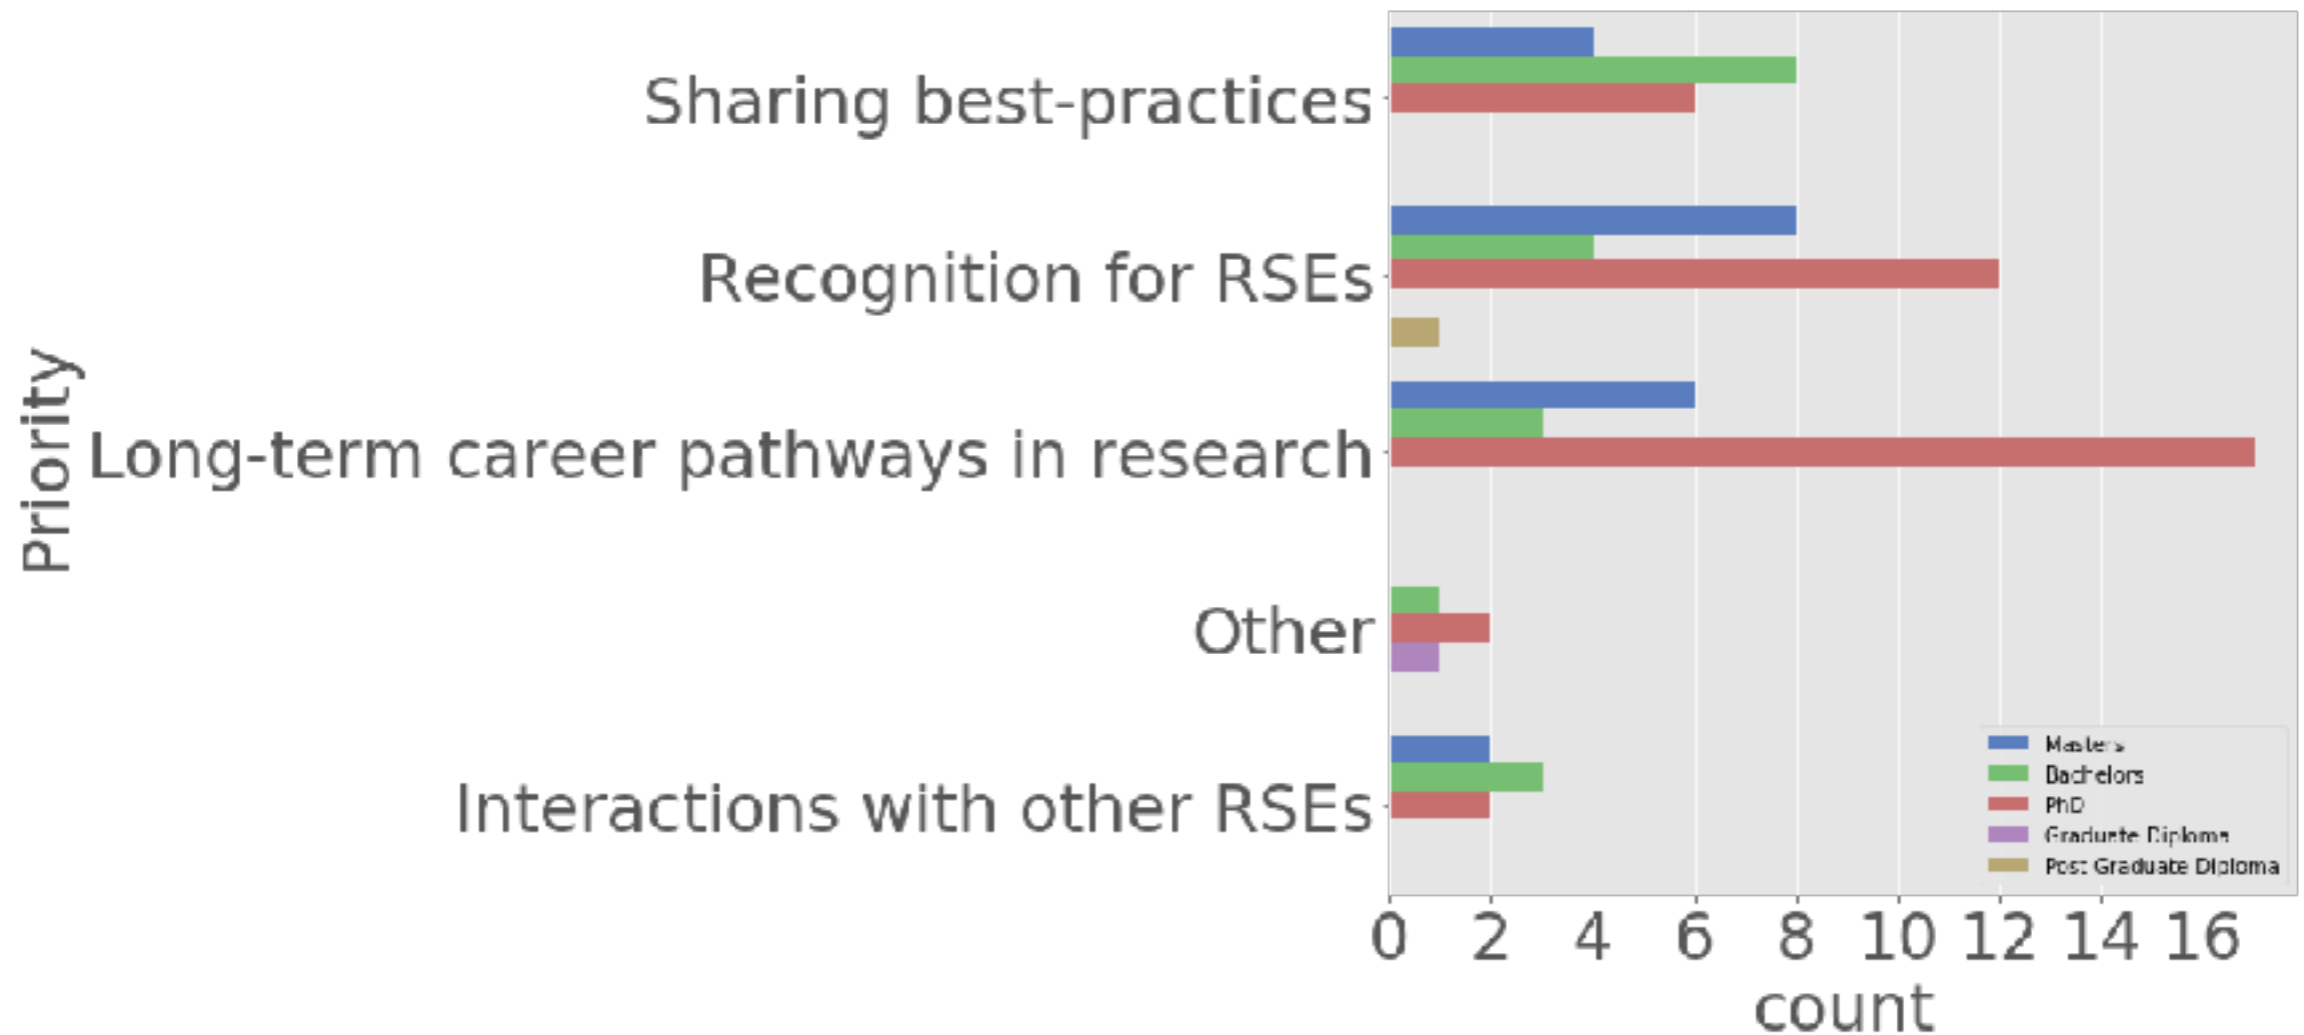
Priority

Sharing best-practices

Recognition for RSEs

Long-term career pathways in research

Other

Interactions with other RSEs

Masters
Bachelors
PhD
Graduate Diploma
Post Graduate Diploma

0 2 4 6 8 10 12 14 16

count